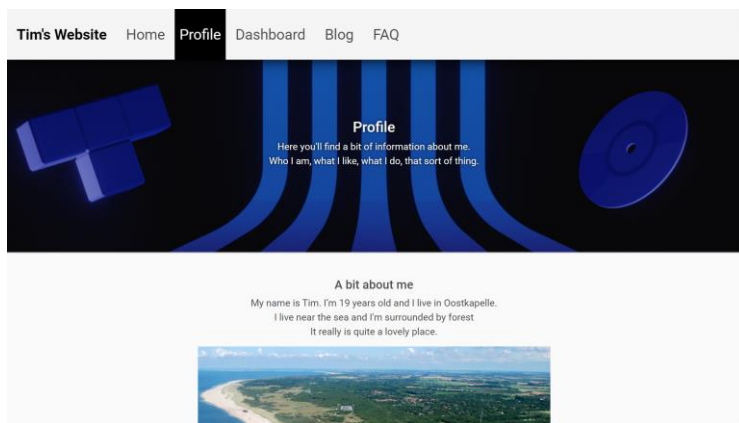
Tim's Website Home Profile Dashboard Blog FAQ

Profile

Here you'll find a bit of information about me.
Who I am, what I like, what I do, that sort of thing.

A bit about me

My name is Tim. I'm 19 years old and I live in Oostkapelle.
I live near the sea and I'm surrounded by forest
It really is quite a lovely place.